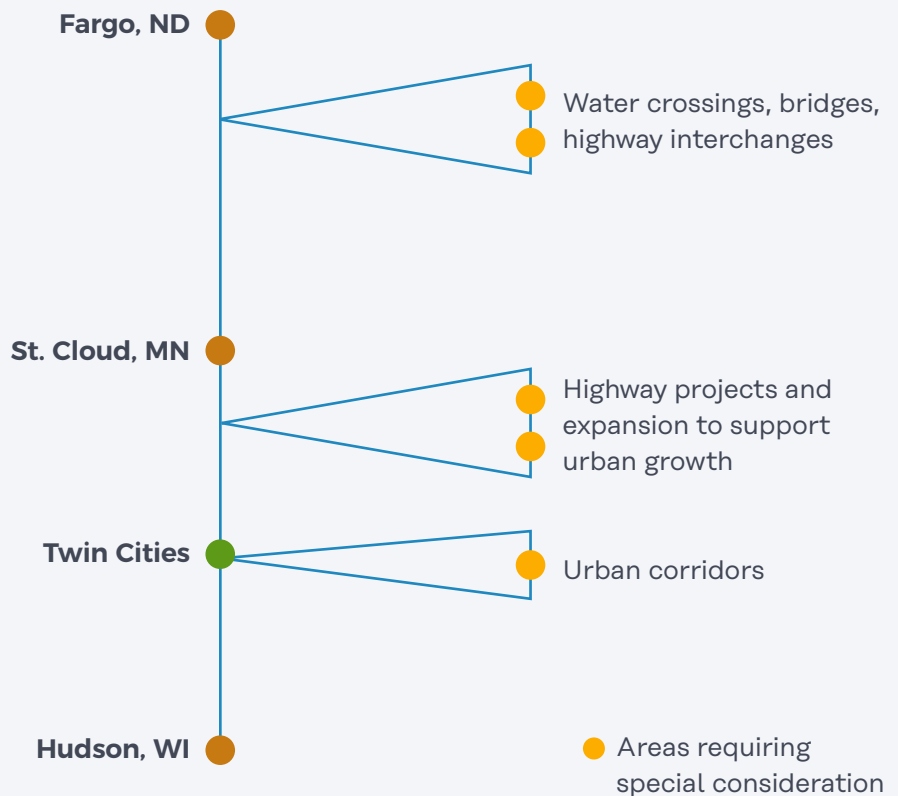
Fargo, ND

Water crossings, bridges, highway interchanges

St. Cloud, MN

Highway projects and expansion to support urban growth

Twin Cities

Urban corridors

Hudson, WI

Areas requiring special consideration